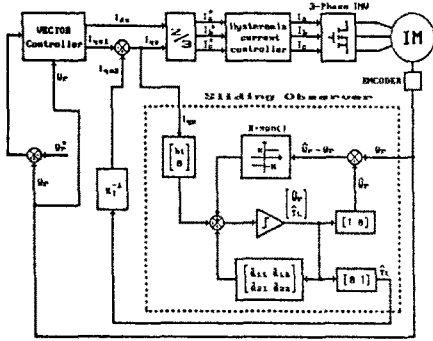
VECTOR Controller

$I_{ds}$

$I_{qs1}$

$I_{qs}$

$I_{qs2}$

$\theta_r$

$\theta_r^*$

2/3

$i_a^*$ $i_b^*$ $i_c^*$

Hysteresis current controller

$I_a$ $I_b$ $I_c$

3-Phase INV

IM

ENCODER

Sliding Observer

$I_{qs}$

$\begin{bmatrix} b_1 \\ 0 \end{bmatrix}$

K·sgn()

$\hat{\theta}_r - \theta_r$

$\theta_r$

$\begin{bmatrix} \hat{\theta}_r \\ \hat{T}_L \end{bmatrix}$

$\int$

[1 0]

$\hat{\theta}_r$

$\begin{bmatrix} a_{11} & a_{12} \\ a_{21} & a_{22} \end{bmatrix}$

[0 1]

$\hat{T}_L$

$K_t^{-1}$